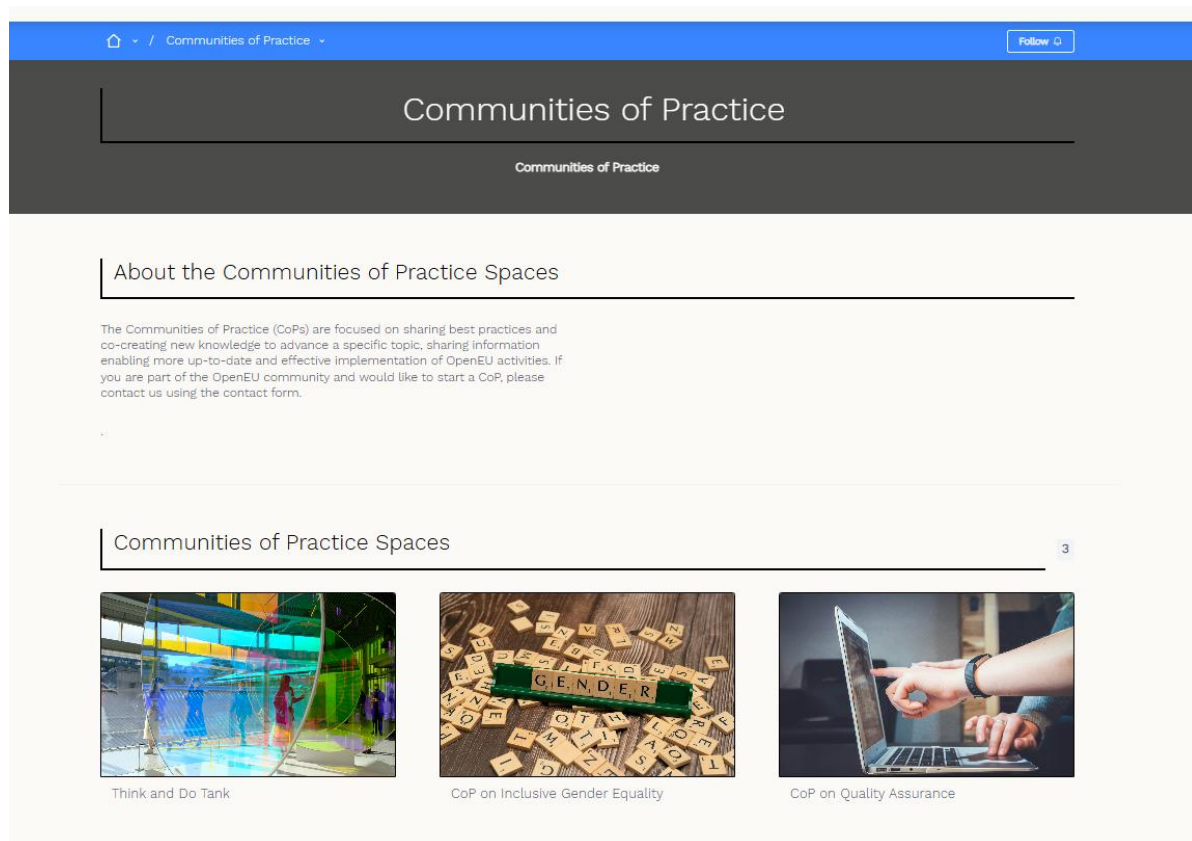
/ Communities of Practice

Follow

Communities of Practice

Communities of Practice

About the Communities of Practice Spaces

The Communities of Practice (CoPs) are focused on sharing best practices and co-creating new knowledge to advance a specific topic, sharing information enabling more up-to-date and effective implementation of OpenEU activities. If you are part of the OpenEU community and would like to start a CoP, please contact us using the contact form.

.

Communities of Practice Spaces

3

GENDER

Think and Do Tank

CoP on Inclusive Gender Equality

CoP on Quality Assurance